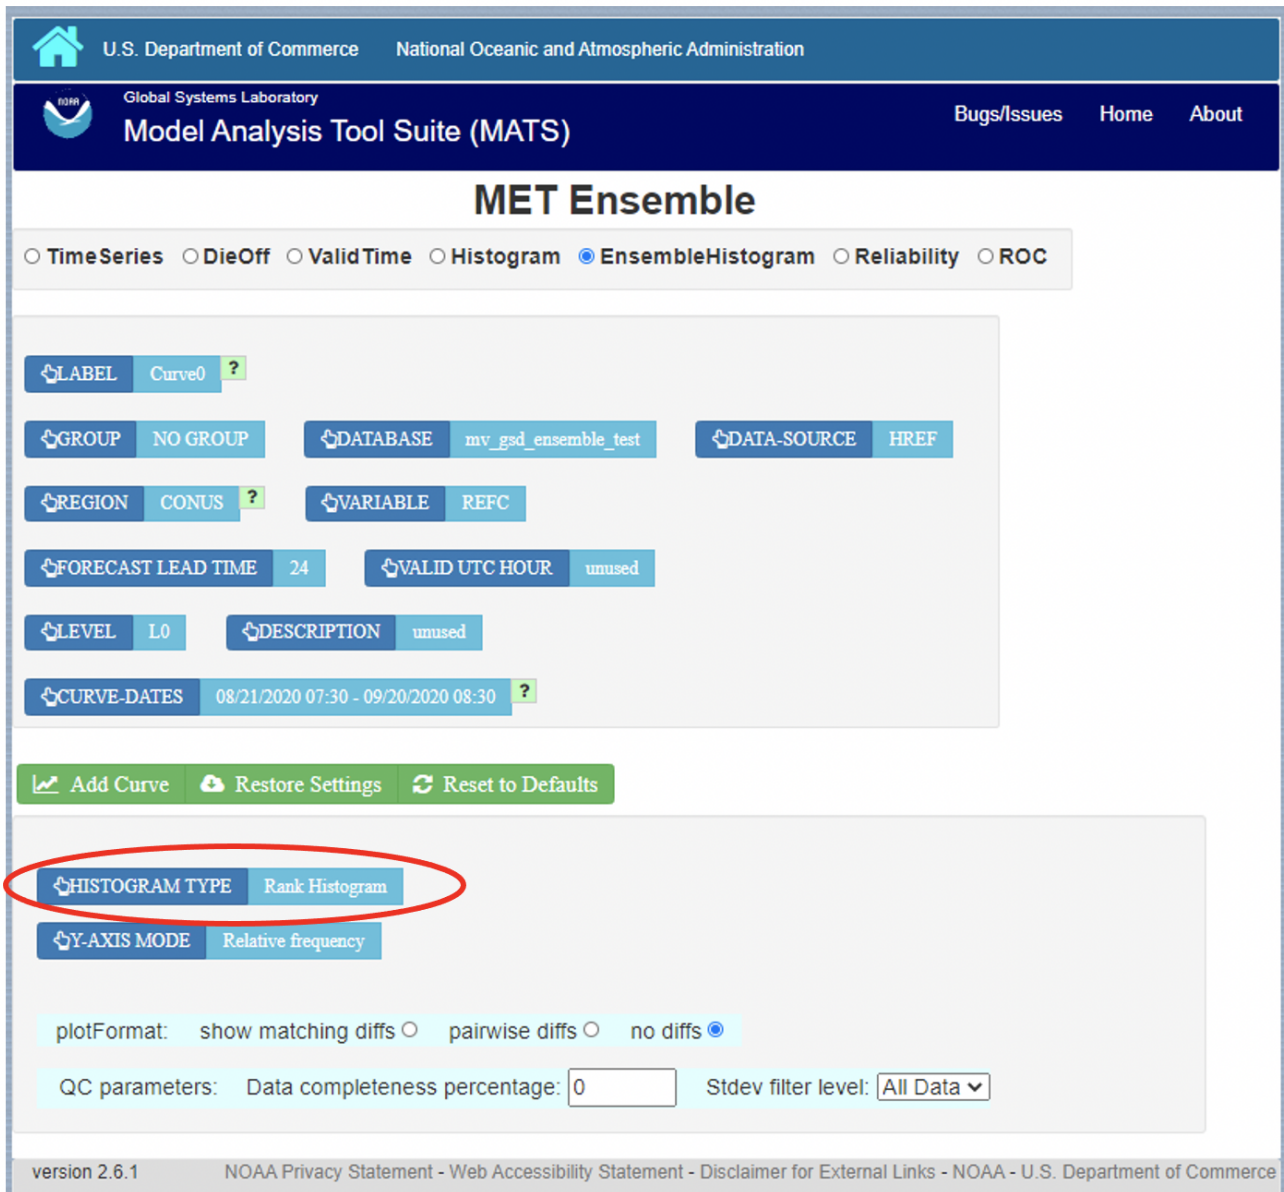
U.S. Department of Commerce National Oceanic and Atmospheric Administration

NOAA

Global Systems Laboratory
Model Analysis Tool Suite (MATS)

Bugs/Issues Home About

MET Ensemble

○ TimeSeries ○ DieOff ○ ValidTime ○ Histogram ● EnsembleHistogram ○ Reliability ○ ROC

LABEL Curve0 ?

GROUP NO GROUP DATABASE mv_gsd_ensemble_test DATA-SOURCE HREF

REGION CONUS ? VARIABLE REFC

FORECAST LEAD TIME 24 VALID UTC HOUR unused

LEVEL L0 DESCRIPTION unused

CURVE-DATES 08/21/2020 07:30 - 09/20/2020 08:30 ?

Add Curve Restore Settings Reset to Defaults

HISTOGRAM TYPE Rank Histogram

Y-AXIS MODE Relative frequency

plotFormat: show matching diffs ○ pairwise diffs ○ no diffs ●

QC parameters: Data completeness percentage: 0 Stdev filter level: All Data

version 2.6.1 NOAA Privacy Statement - Web Accessibility Statement - Disclaimer for External Links - NOAA - U.S. Department of Commerce